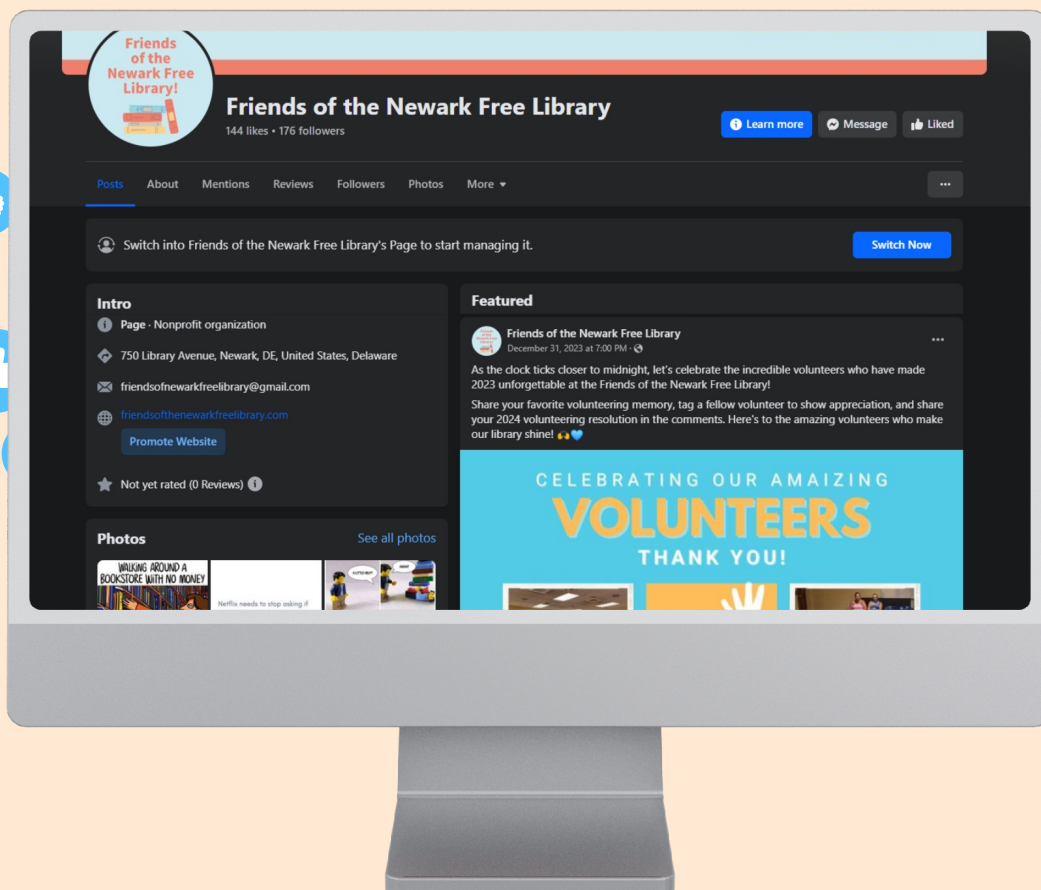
Friends of the Newark Free Library!

Friends of the Newark Free Library
144 likes • 176 followers

Learn more
Message
Liked

Posts About Mentions Reviews Followers Photos More

...

Switch into Friends of the Newark Free Library's Page to start managing it.

Switch Now

Intro

Page · Nonprofit organization

750 Library Avenue, Newark, DE, United States, Delaware

friendsofnewarkfreelibrary@gmail.com

friendsofthenewarkfreelibrary.com

Promote Website

Not yet rated (0 Reviews)

Photos

See all photos

WALKING AROUND A BOOKSTORE WITH NO MONEY

Netflix needs to stop asking if

Featured

Friends of the Newark Free Library
December 31, 2023 at 7:00 PM ·

...

As the clock ticks closer to midnight, let's celebrate the incredible volunteers who have made 2023 unforgettable at the Friends of the Newark Free Library!

Share your favorite volunteering memory, tag a fellow volunteer to show appreciation, and share your 2024 volunteering resolution in the comments. Here's to the amazing volunteers who make our library shine! 🙌💙

CELEBRATING OUR AMAIZING
VOLUNTEERS
THANK YOU!